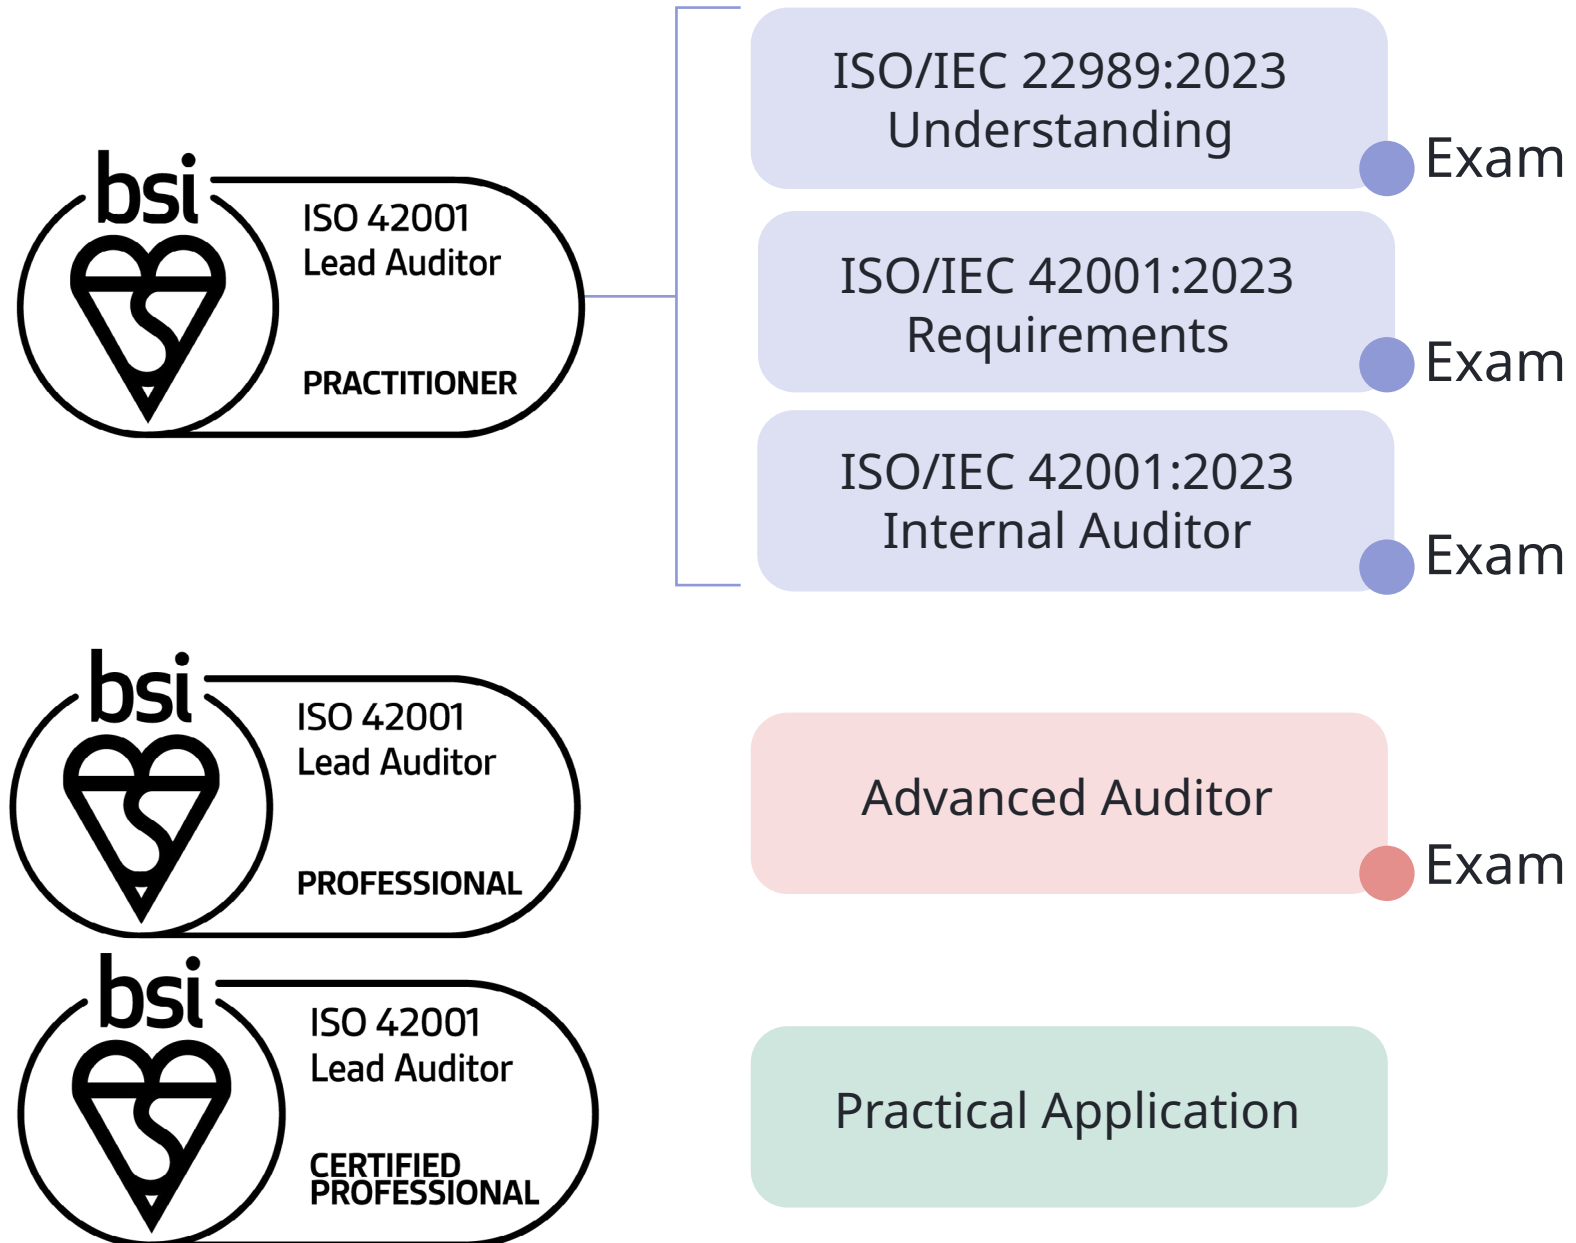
bsi
ISO 42001
Lead Auditor
PRACTITIONER

ISO/IEC 22989:2023
Understanding
Exam

ISO/IEC 42001:2023
Requirements
Exam

ISO/IEC 42001:2023
Internal Auditor
Exam

bsi
ISO 42001
Lead Auditor
PROFESSIONAL

Advanced Auditor
Exam

bsi
ISO 42001
Lead Auditor
CERTIFIED
PROFESSIONAL

Practical Application